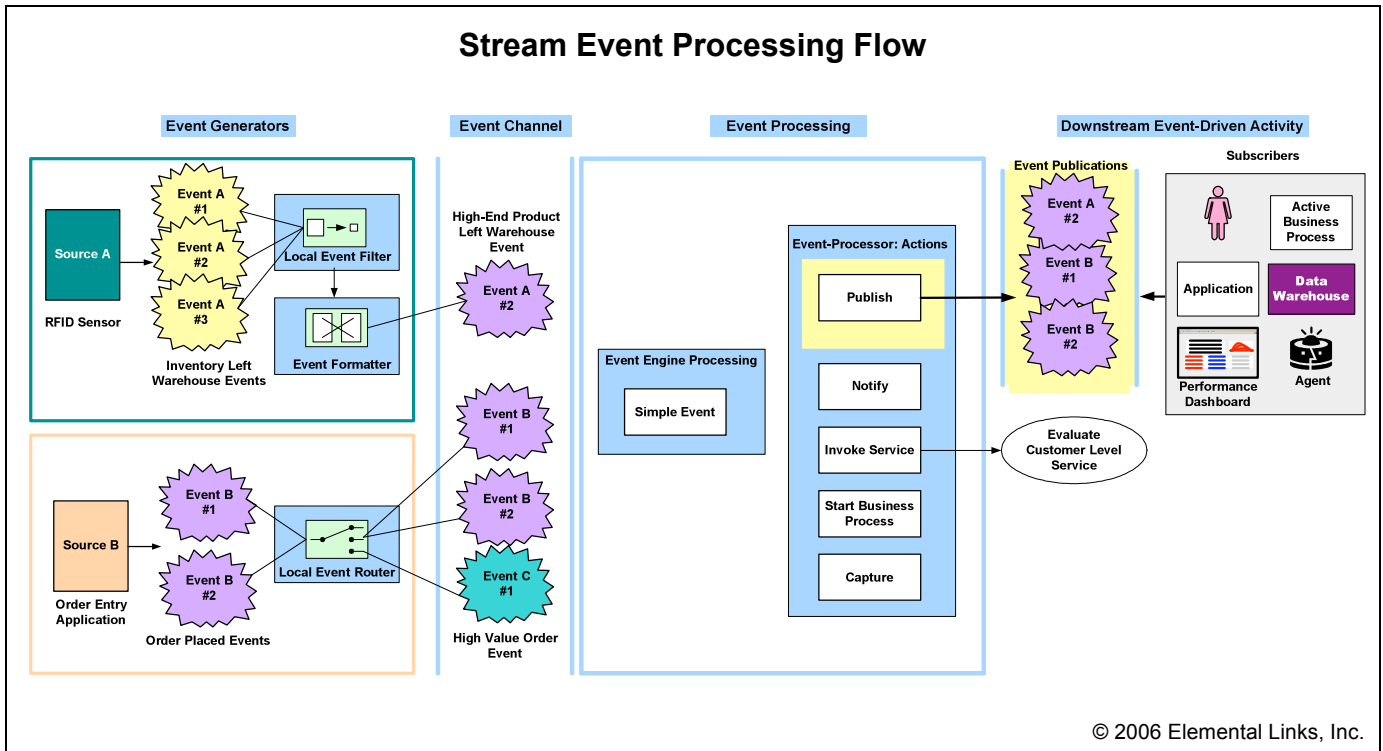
Stream Event Processing Flow

Event Generators

Source A

RFID Sensor

Event A #1

Event A #2

Event A #3

Inventory Left Warehouse Events

Local Event Filter

Event Formatter

Source B

Order Entry Application

Event B #1

Event B #2

Order Placed Events

Local Event Router

Event Channel

High-End Product Left Warehouse Event

Event A #2

Event B #1

Event B #2

Event C #1

High Value Order Event

Event Processing

Event Engine Processing

Simple Event

Event-Processor: Actions

Publish

Notify

Invoke Service

Start Business Process

Capture

Downstream Event-Driven Activity

Event Publications

Event A #2

Event B #1

Event B #2

Subscribers

Active Business Process

Application

Data Warehouse

Performance Dashboard

Agent

Evaluate Customer Level Service

© 2006 Elemental Links, Inc.